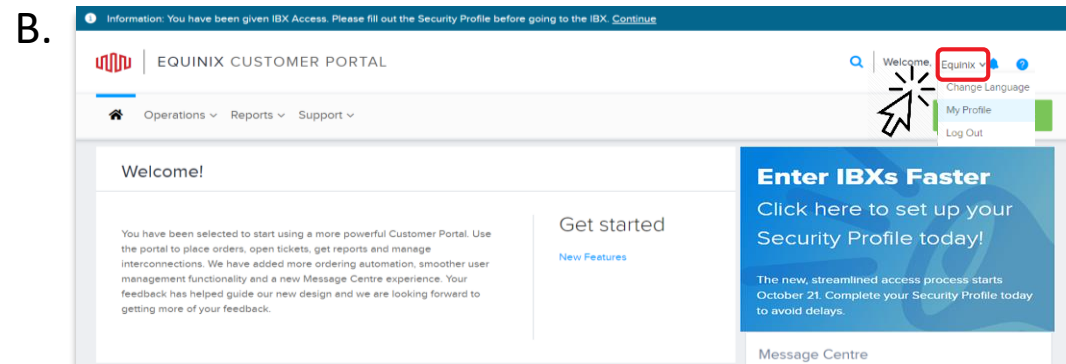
B.

Information: You have been given IBX Access. Please fill out the Security Profile before going to the IBX. Continue

EQUINIX CUSTOMER PORTAL

Welcome, Equinix

Change Language

My Profile

Log Out

Operations Reports Support

Welcome!

You have been selected to start using a more powerful Customer Portal. Use the portal to place orders, open tickets, get reports and manage interconnections. We have added more ordering automation, smoother user management functionality and a new Message Centre experience. Your feedback has helped guide our new design and we are looking forward to getting more of your feedback.

Get started

New Features

Enter IBXs Faster

Click here to set up your Security Profile today!

The new, streamlined access process starts October 21. Complete your Security Profile today to avoid delays.

Message Centre